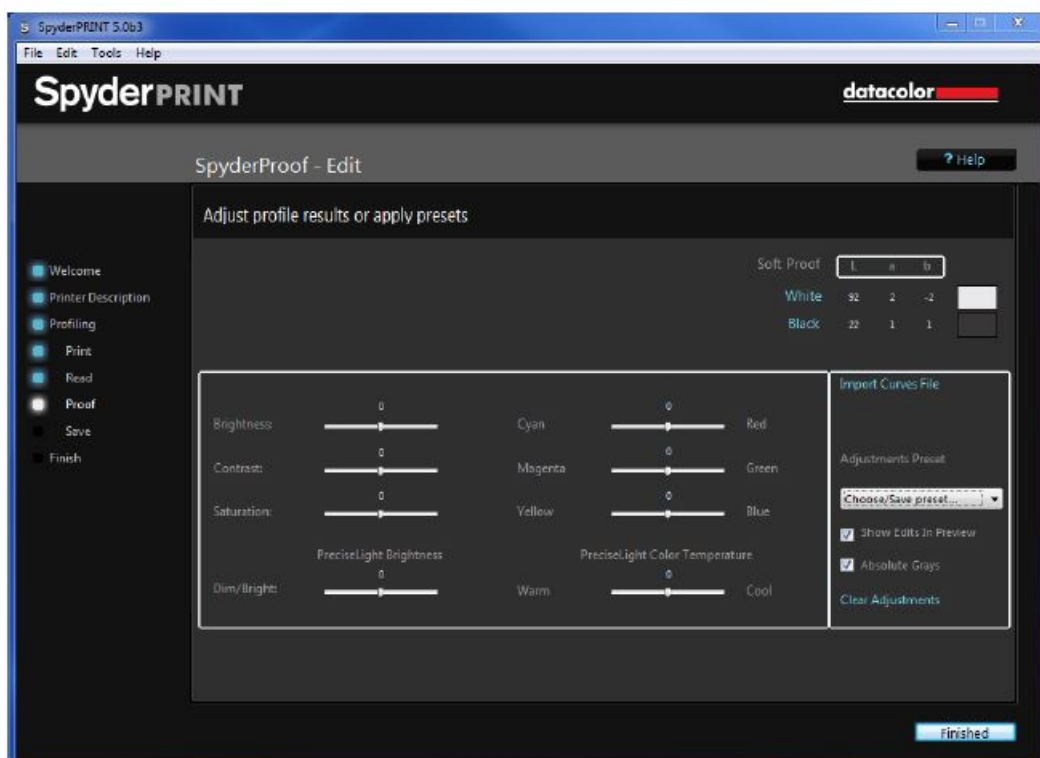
SpyderPRINT 5.0b3

File Edit Tools Help

SpyderPRINT

datacolor

SpyderProof - Edit

? Help

Adjust profile results or apply presets

Welcome
Printer Description
Profiling
Print
Read
Proof
Save
Finish

Soft Proof L a b
White 92 2 -2
Black 22 1 1

Brightness: 0
Contrast: 0
Saturation: 0
Cyan 0 Red
Magenta 0 Green
Yellow 0 Blue

PreciseLight Brightness
Dim/Bright: 0
PreciseLight Color Temperature
Warm 0 Cool

Import Curves File

Adjustments Preset

Choose/Save preset...

Show Edits In Preview

Absolute Grays

Clear Adjustments

Finished